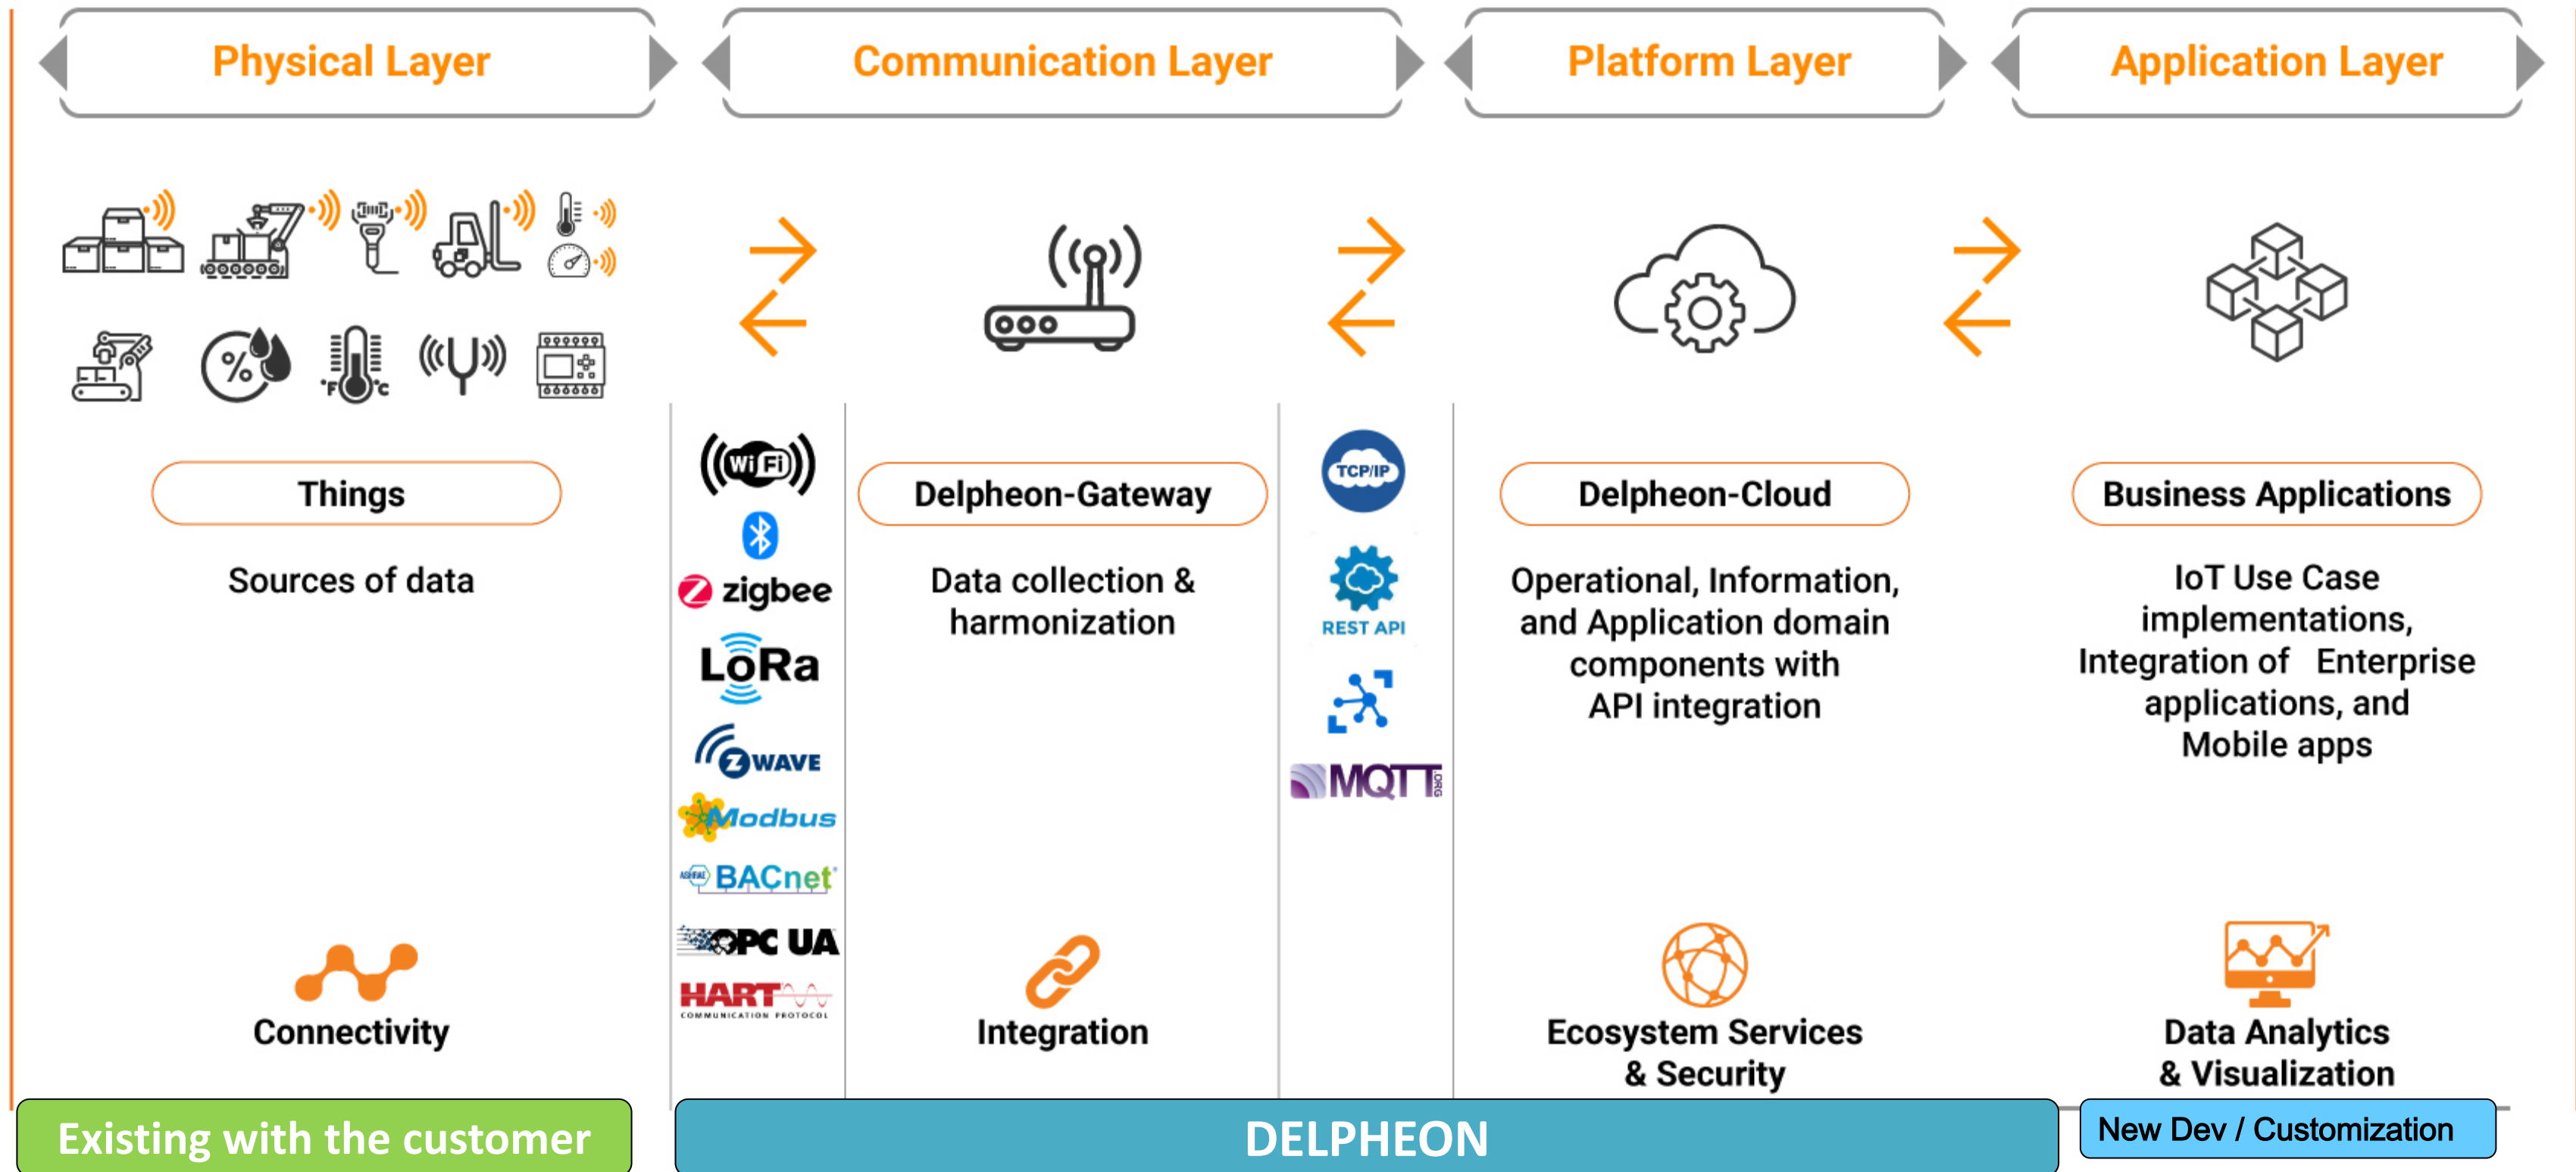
Physical Layer

Communication Layer

Platform Layer

Application Layer

°F °C

WiFi

zigbee

LoRa

WAVE

Modbus

BACnet

OPC UA

HART COMMUNICATION PROTOCOL

TCP/IP

REST API

MQTT.ORG

Things

Sources of data

Connectivity

Delpheon-Gateway

Data collection & harmonization

Integration

Delpheon-Cloud

Operational, Information, and Application domain components with API integration

Ecosystem Services & Security

Business Applications

IoT Use Case implementations, Integration of Enterprise applications, and Mobile apps

Data Analytics & Visualization

Existing with the customer

DELPHEON

New Dev / Customization